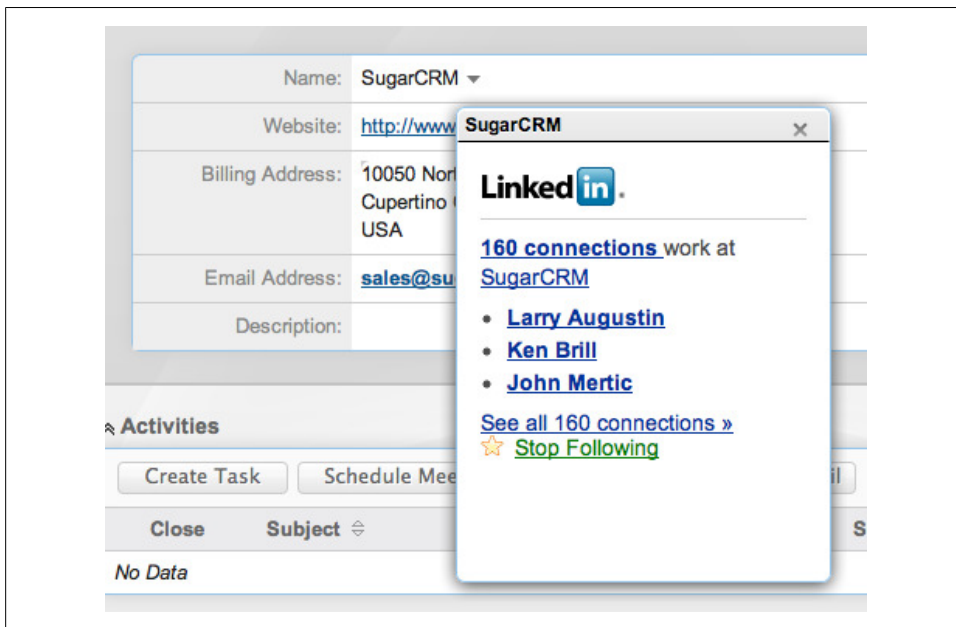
Name: SugarCRM

Website: http://www

Billing Address: 10050 Nort
Cupertino
USA

Email Address: sales@su

Description:

SugarCRM ×

Linked in.

160 connections work at SugarCRM

- Larry Augustin
- Ken Brill
- John Mertic

See all 160 connections »

Stop Following

Activities

Create Task | Schedule Mee | il

| Close | Subject | S |
|---|---|---|
| No Data | | |